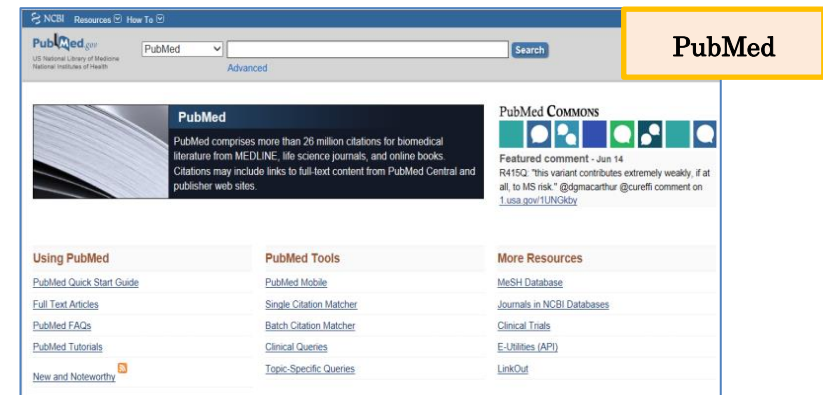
NCBI Resources How To

PubMed.gov
US National Library of Medicine
National Institutes of Health

PubMed
Search
Advanced

PubMed

PubMed

PubMed comprises more than 26 million citations for biomedical literature from MEDLINE, life science journals, and online books. Citations may include links to full-text content from PubMed Central and publisher web sites.

PubMed COMMONS

Featured comment - Jun 14
R415Q: "this variant contributes extremely weakly, if at all, to MS risk." @dgmacarthur @cureffi comment on 1.usa.gov/1UNGkby

Using PubMed
PubMed Quick Start Guide
Full Text Articles
PubMed FAQs
PubMed Tutorials
New and Noteworthy

PubMed Tools
PubMed Mobile
Single Citation Matcher
Batch Citation Matcher
Clinical Queries
Topic-Specific Queries

More Resources
MeSH Database
Journals in NCBI Databases
Clinical Trials
E-Utilities (API)
LinkOut